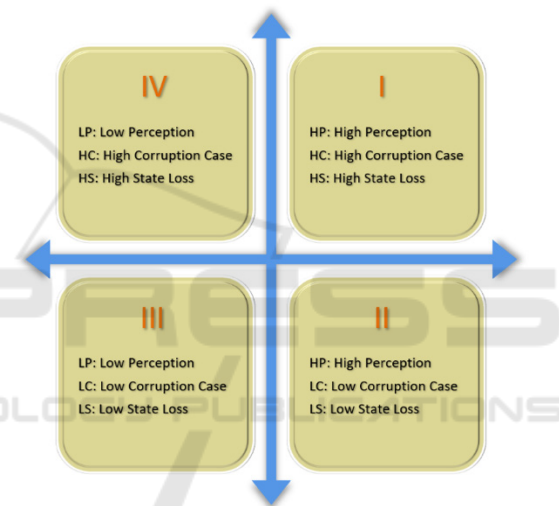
IV

LP: Low Perception
HC: High Corruption Case
HS: High State Loss

I

HP: High Perception
HC: High Corruption Case
HS: High State Loss

III

LP: Low Perception
LC: Low Corruption Case
LS: Low State Loss

II

HP: High Perception
LC: Low Corruption Case
LS: Low State Loss

PRESS
OLOGY PUBLICATIONS